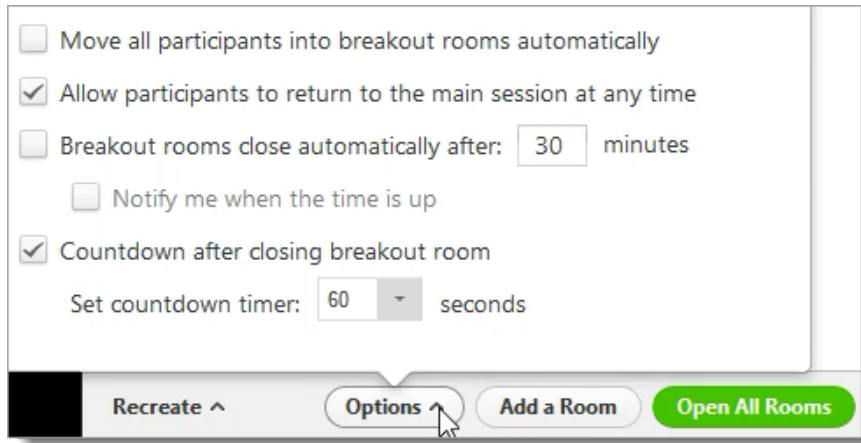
Move all participants into breakout rooms automatically

Allow participants to return to the main session at any time

Breakout rooms close automatically after: 30 minutes

Notify me when the time is up

Countdown after closing breakout room

Set countdown timer: 60 seconds

Recreate ^ Options ^ Add a Room Open All Rooms